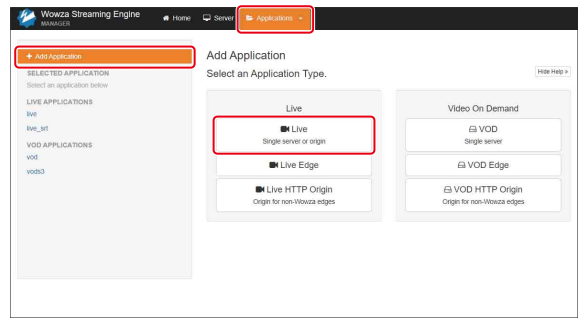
Wowza Streaming Engine MANAGER

Home Server Applications

+ Add Application

SELECTED APPLICATION
Select an application below

LIVE APPLICATIONS
live
live_srt

VOD APPLICATIONS
vod
vods3

Add Application
Select an Application Type.

Hide Help »

Live

Live
Single server or origin

Live Edge

Live HTTP Origin
Origin for non-Wowza edges

Video On Demand

VOD
Single server

VOD Edge

VOD HTTP Origin
Origin for non-Wowza edges